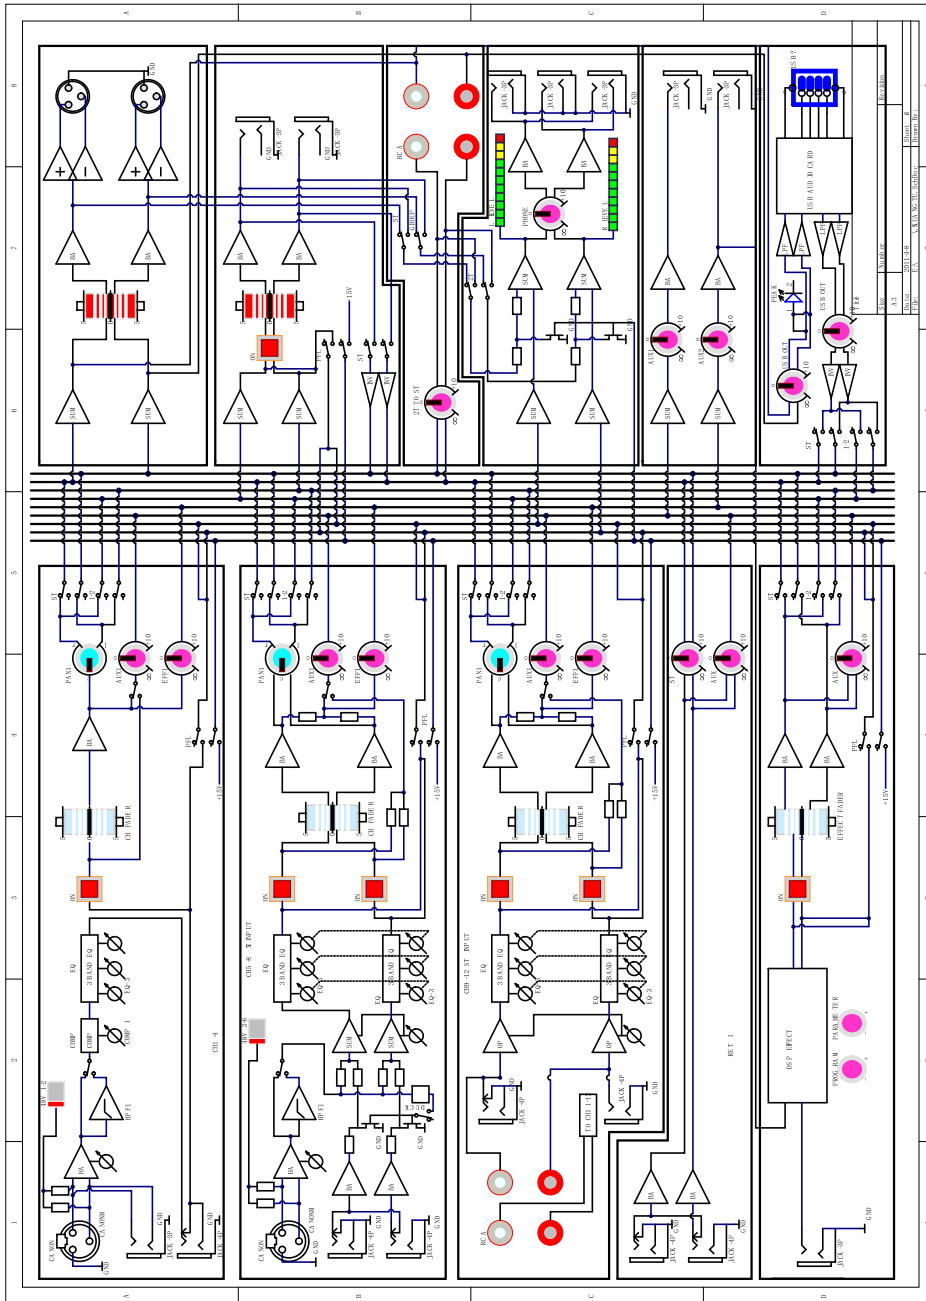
A
B
C
D
8
7
6
5
4
3
2
1
GND
BA
BA
SUM
SUM
GND
JACK-3P
GND
JACK-3P
BA
BA
ON
SUM
SUM
+15V
PFL
ST
INV
INV
RCA
ST
DOUBLE
2T
2T TO ST
JACK-3P
JACK-3P
JACK-3P
GND
BA
BA
PHONE
LEVEL
R LEVEL
SUM
SUM
GND
GND
SUM
SUM
JACK-3P
GND
JACK-3P
GND
BA
BA
AUX1
AUX2
SUM
SUM
USB2
USB AUDIO CARD
USB OUT
USB OUT
PEAK
Title
INV
INV
ST
1/2
Revision
Sheet of
Drawn By:
Number
Size A3
Date: 2011-4-8
File: F:\
ST
PAN1
AUX1
EFF1
BA
PFL
+15V
CH FADER
ON
EQ
3 BAND EQ
EQ-3
COMP
COMP
COMP 1
48V 1-2
HPF1
BA
CA NON
CA NONH
GND
JACK-4P
GND
JACK-4P
GND
CH1-4
ST
PAN1
AUX1
EFF1
BA
BA
PFL
+15V
CH FADER
ON
ON
CH5-8 ST INPUT
EQ
3 BAND EQ
EQ
3 BAND EQ
EQ-3
EQ-3
48V 5-6
SUM
SUM
HPF1
BA
BA
BA
CA NON
CA NONH
GND
JACK-4P
JACK-4P
GND
GND
ST
PAN1
AUX1
EFF1
BA
BA
PFL
+15V
CH FADER
ON
ON
CH9-12 ST INPUT
EQ
3 BAND EQ
EQ
3 BAND EQ
EQ-3
OP
OP
JACK-4P
GND
JACK-4P
GND
TO CH11-12
RCA
ST
AUX1
AUX2
RET1
BA
BA
JACK-4P
GND
JACK-4P
GND
ST
AUX1
BA
BA
PFL
+15V
EFFECT FADER
ON
DSP EFFECT
PARAMETER
PROGRAM
GND
JACK-3P